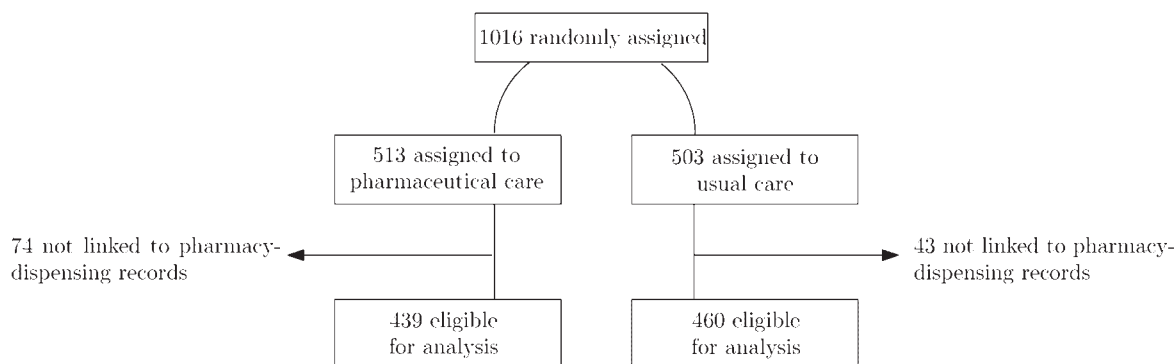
1016 randomly assigned

513 assigned to pharmaceutical care

503 assigned to usual care

74 not linked to pharmacy-dispensing records

43 not linked to pharmacy-dispensing records

439 eligible for analysis

460 eligible for analysis